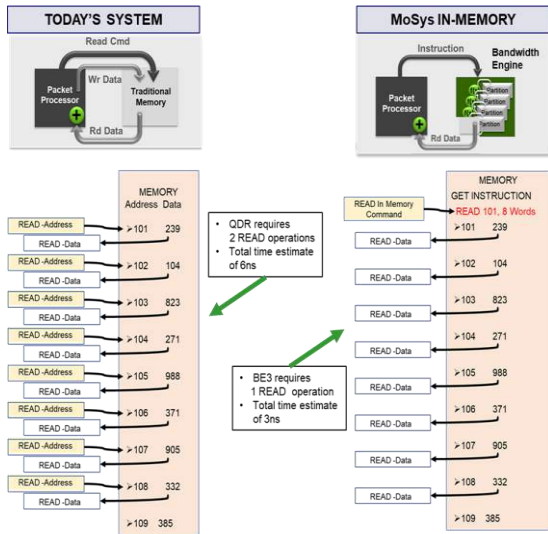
TODAY'S SYSTEM

Read Cmd
Wr Data
Packet Processor
Traditional Memory
Rd Data

MoSys IN-MEMORY

Instruction
Bandwidth Engine
Packet Processor
Partition
Partition
Partition
Partition
Rd Data

MEMORY
Address Data

READ -Address
READ -Data
101 239
READ -Address
READ -Data
102 104
READ -Address
READ -Data
103 823
READ -Address
READ -Data
104 271
READ -Address
READ -Data
105 988
READ -Address
READ -Data
106 371
READ -Address
READ -Data
107 905
READ -Address
READ -Data
108 332
109 385

• QDR requires 2 READ operations
• Total time estimate of 6ns

• BE3 requires 1 READ operation
• Total time estimate of 3ns

READ In Memory Command

MEMORY
GET INSTRUCTION
READ 101, 8 Words

READ -Data
101 239
READ -Data
102 104
READ -Data
103 823
READ -Data
104 271
READ -Data
105 988
READ -Data
106 371
READ -Data
107 905
READ -Data
108 332
109 385